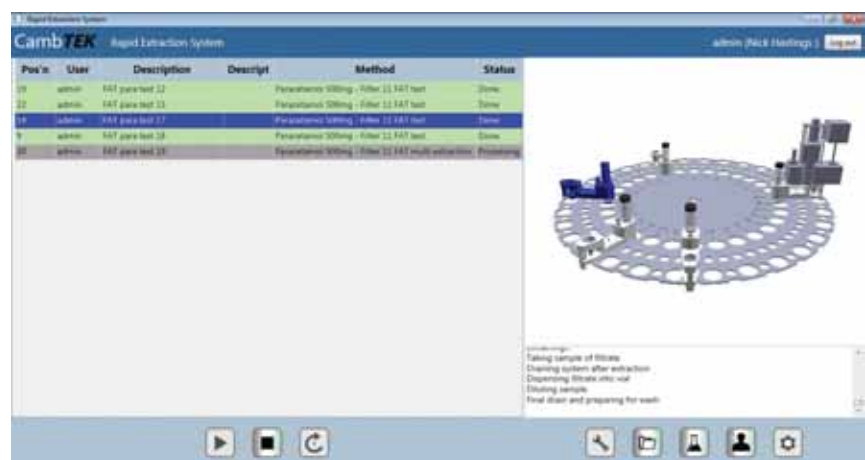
Rapid Extraction System

CambTEK Rapid Extraction System

admin (Nick Hastings) Log out

| Pos'n | User | Description | Descript | Method | Status |
|---|---|---|---|---|---|
| 19 | admin | FAT para test 12 | | Paracetamol 500mg - Filter 11 FAT test | Done |
| 22 | admin | FAT para test 11 | | Paracetamol 500mg - Filter 11 FAT test | Done |
| 14 | admin | FAT para test 17 | | Paracetamol 500mg - Filter 11 FAT test | Done |
| 9 | admin | FAT para test 18 | | Paracetamol 500mg - Filter 11 FAT test | Done |
| 30 | admin | FAT para test 19 | | Paracetamol 500mg - Filter 11 FAT multi extraction | Processing |

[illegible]
Taking sample of filtrate
Draining system after extraction
Dispensing filtrate into vial
Diluting sample
Final drain and preparing for wash